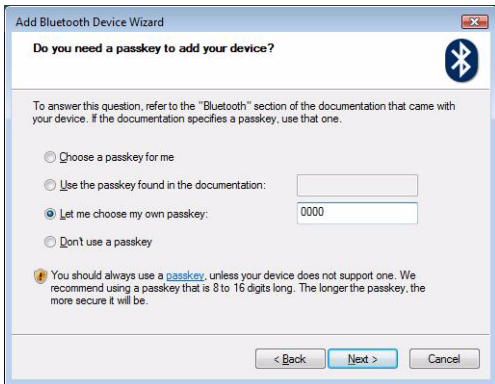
Add Bluetooth Device Wizard

Do you need a passkey to add your device?

To answer this question, refer to the "Bluetooth" section of the documentation that came with your device. If the documentation specifies a passkey, use that one.

Choose a passkey for me

Use the passkey found in the documentation:

Let me choose my own passkey: 0000

Don't use a passkey

You should always use a passkey, unless your device does not support one. We recommend using a passkey that is 8 to 16 digits long. The longer the passkey, the more secure it will be.

< Back Next > Cancel